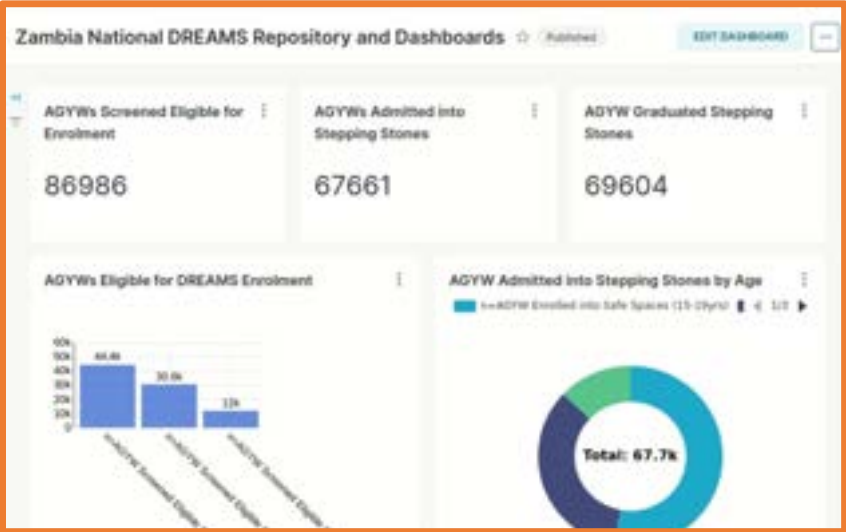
Zambia National DREAMS Repository and Dashboards ☆ Published

EDIT DASHBOARD ···

AGYWs Screened Eligible for Enrolment

86986

AGYWs Admitted into Stepping Stones

67661

AGYW Graduated Stepping Stones

69604

AGYWs Eligible for DREAMS Enrolment

60k
50k
40k
30k
20k
10k
0

44.4k

30.6k

12k

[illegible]

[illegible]

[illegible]

AGYW Admitted into Stepping Stones by Age

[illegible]AGYW Enrolled into Safe Spaces (15-19yrs) 1/3

Total: 67.7k